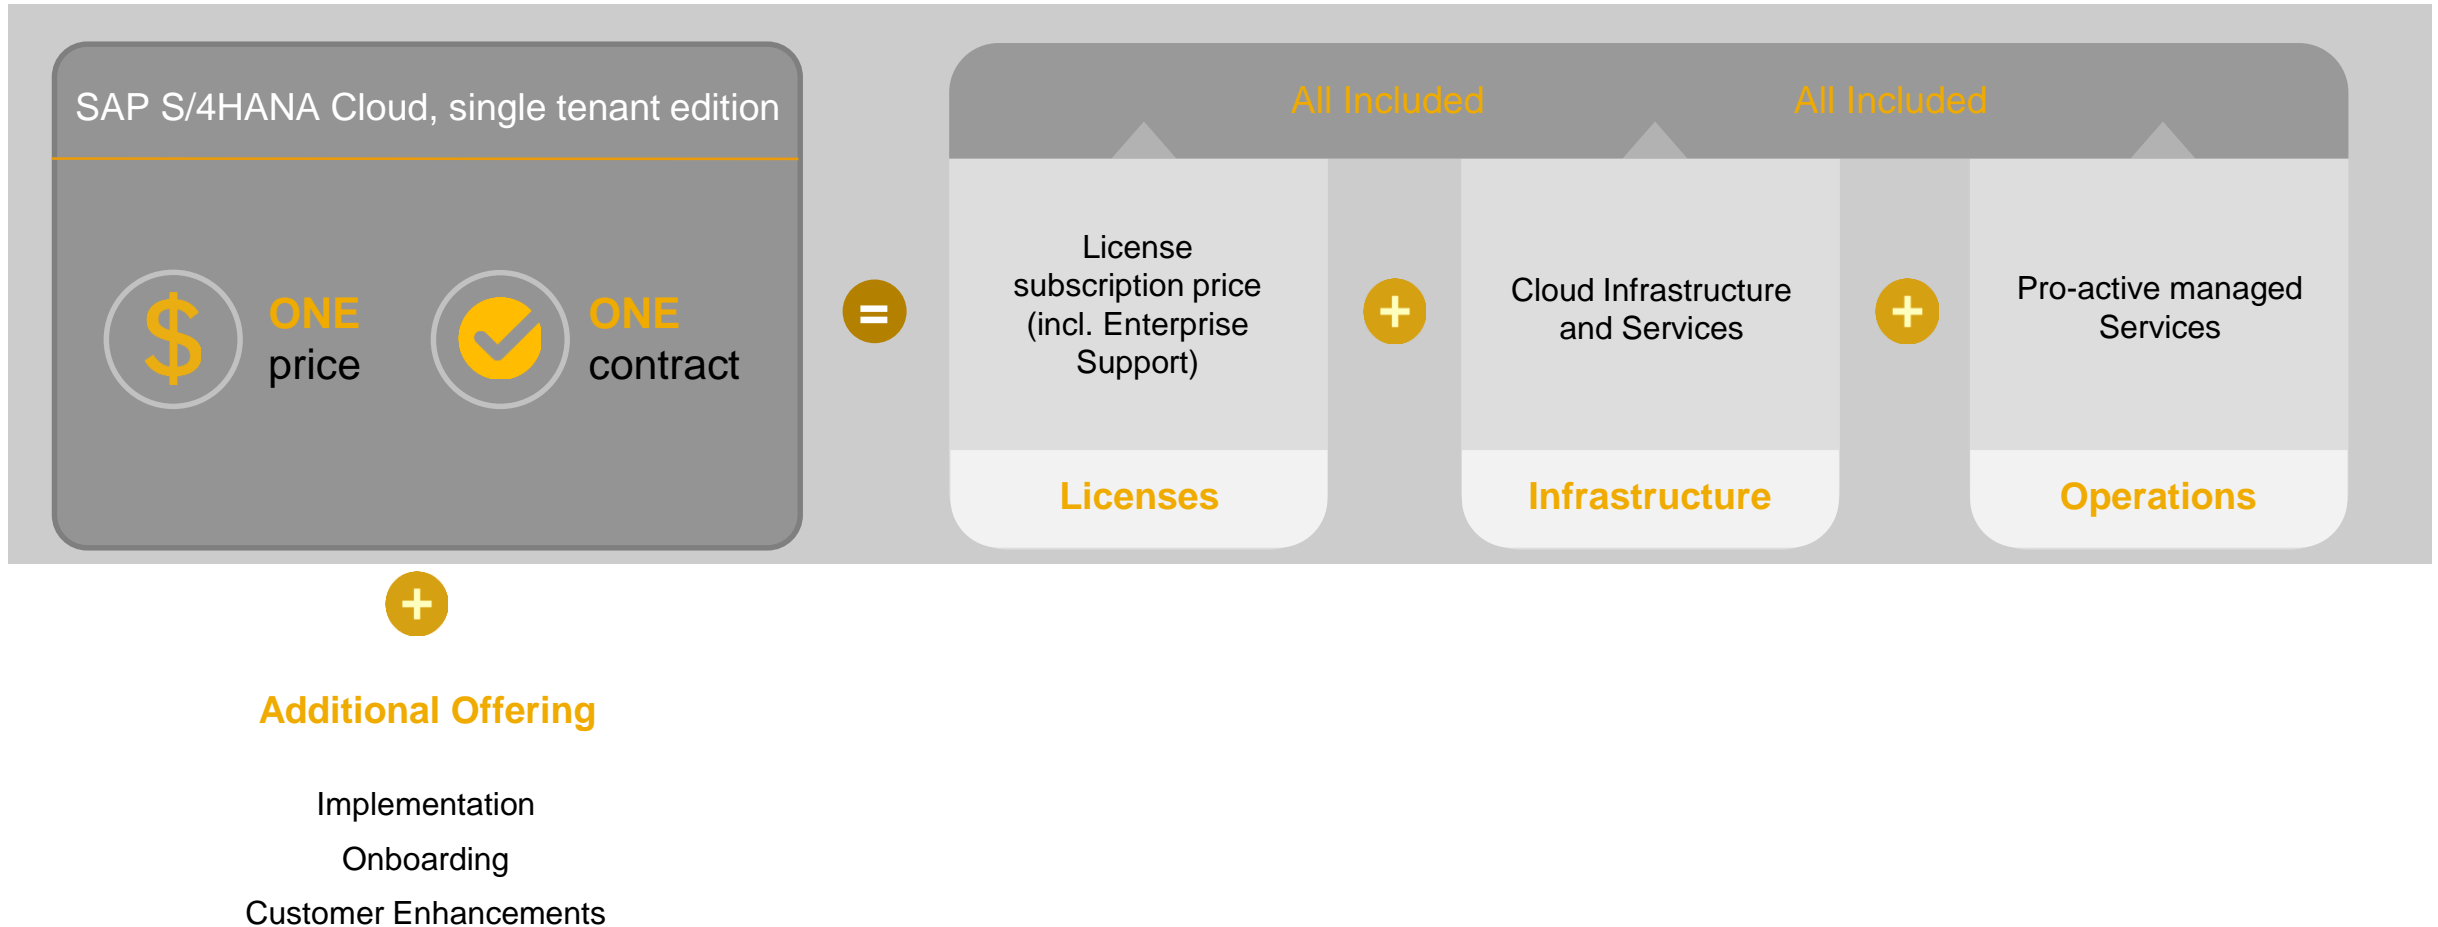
SAP S/4HANA Cloud, single tenant edition

$ ONE price

ONE contract

=

All Included

All Included

License subscription price (incl. Enterprise Support)

Licenses

+

Cloud Infrastructure and Services

Infrastructure

+

Pro-active managed Services

Operations

+

Additional Offering

Implementation

Onboarding

Customer Enhancements